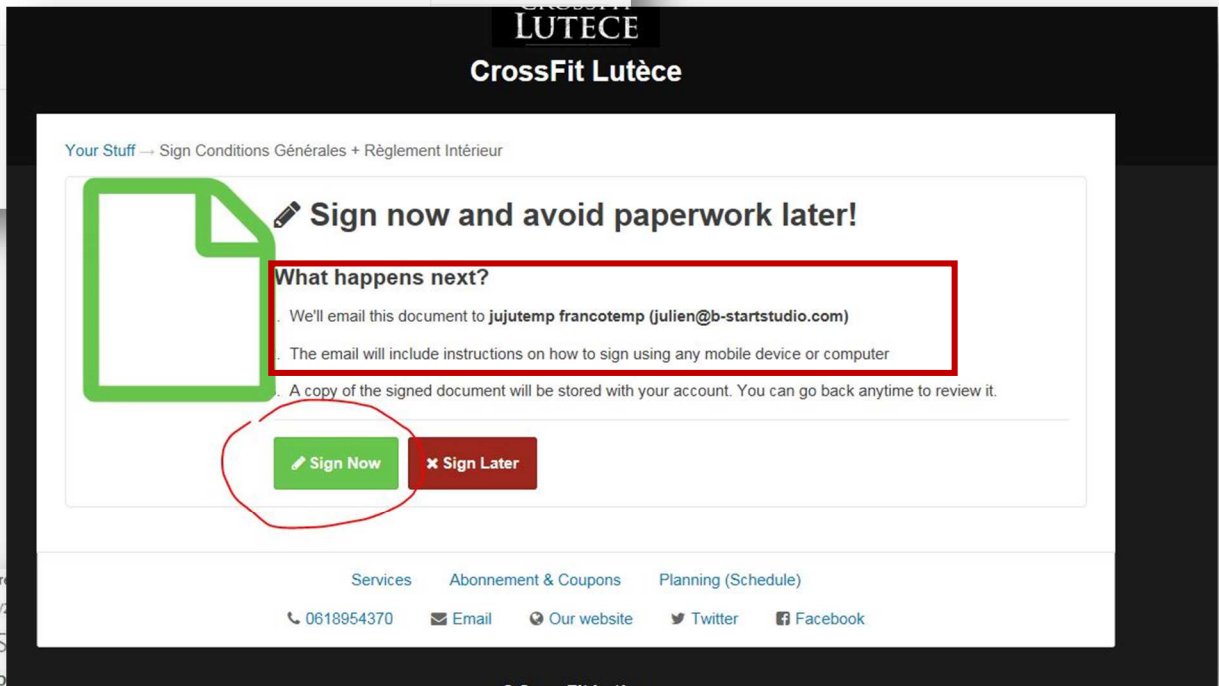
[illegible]
LUTECE

CrossFit Lutèce

Your Stuff → Sign Conditions Générales + Règlement Intérieur

Sign now and avoid paperwork later!

What happens next?

We'll email this document to **jujutemp francotemp (julien@b-startstudio.com)**

The email will include instructions on how to sign using any mobile device or computer

A copy of the signed document will be stored with your account. You can go back anytime to review it.

Sign Now
Sign Later

Services Abonnement & Coupons Planning (Schedule)

0618954370 Email Our website Twitter Facebook

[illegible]